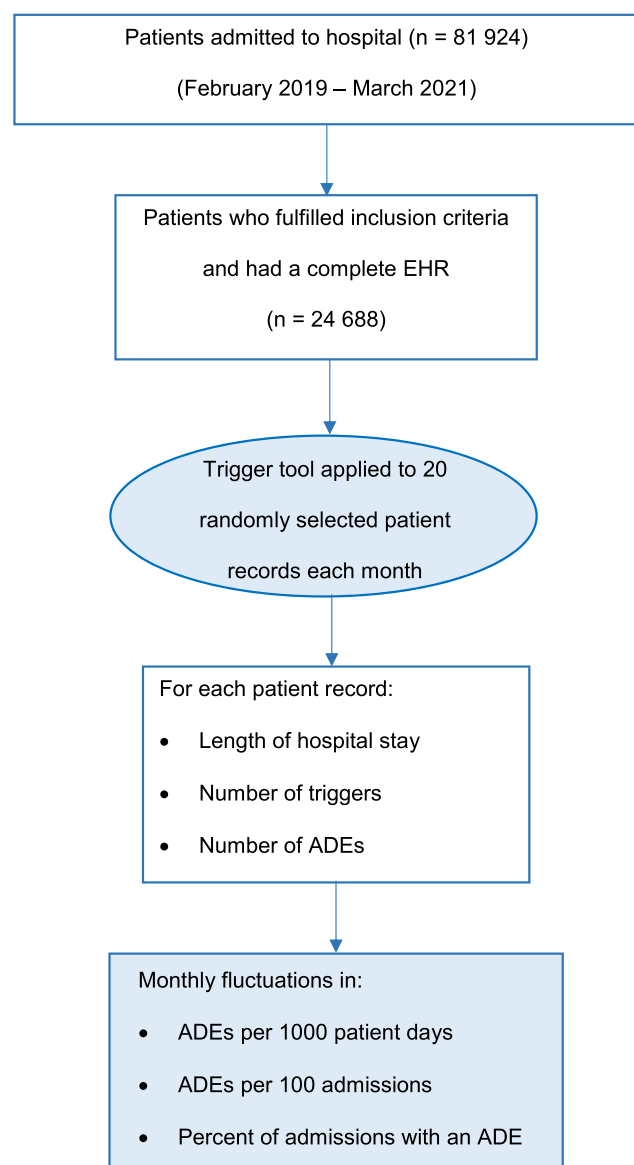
Patients admitted to hospital (n = 81 924)

(February 2019 – March 2021)

Patients who fulfilled inclusion criteria and had a complete EHR (n = 24 688)

Trigger tool applied to 20 randomly selected patient records each month

For each patient record:

- Length of hospital stay
- Number of triggers
- Number of ADEs

Monthly fluctuations in:

- ADEs per 1000 patient days
- ADEs per 100 admissions
- Percent of admissions with an ADE